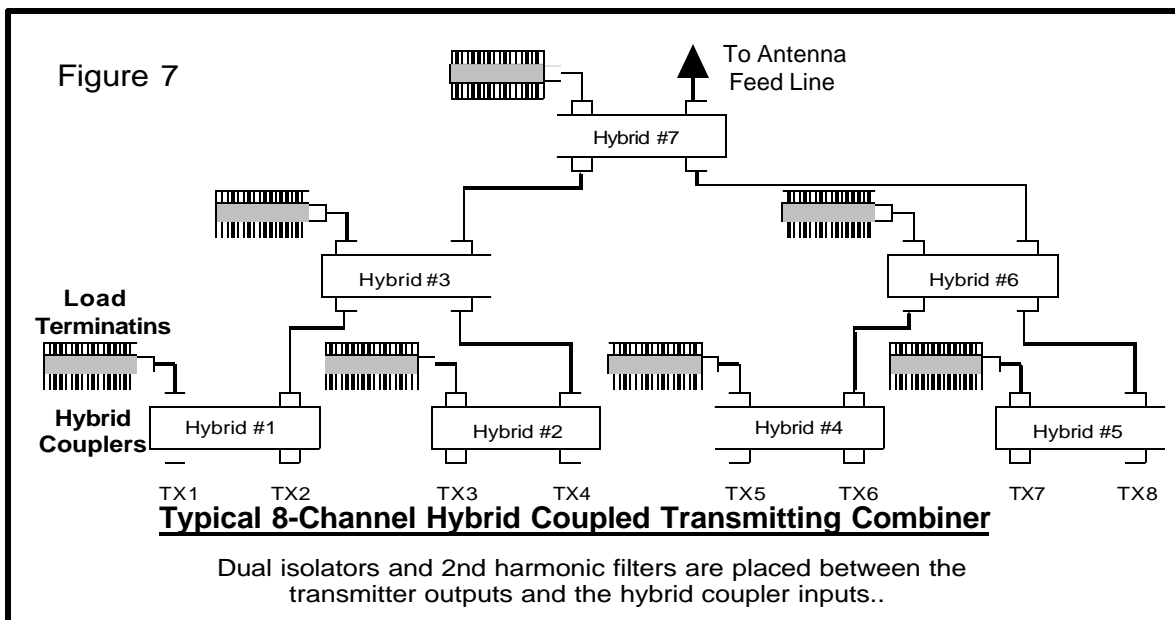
Figure 7

To Antenna Feed Line

Hybrid #7

Hybrid #3

Hybrid #6

Load Terminatins

Hybrid Couplers

Hybrid #1

Hybrid #2

Hybrid #4

Hybrid #5

TX1 TX2 TX3 TX4 TX5 TX6 TX7 TX8

Typical 8-Channel Hybrid Coupled Transmitting Combiner

Dual isolators and 2nd harmonic filters are placed between the transmitter outputs and the hybrid coupler inputs..